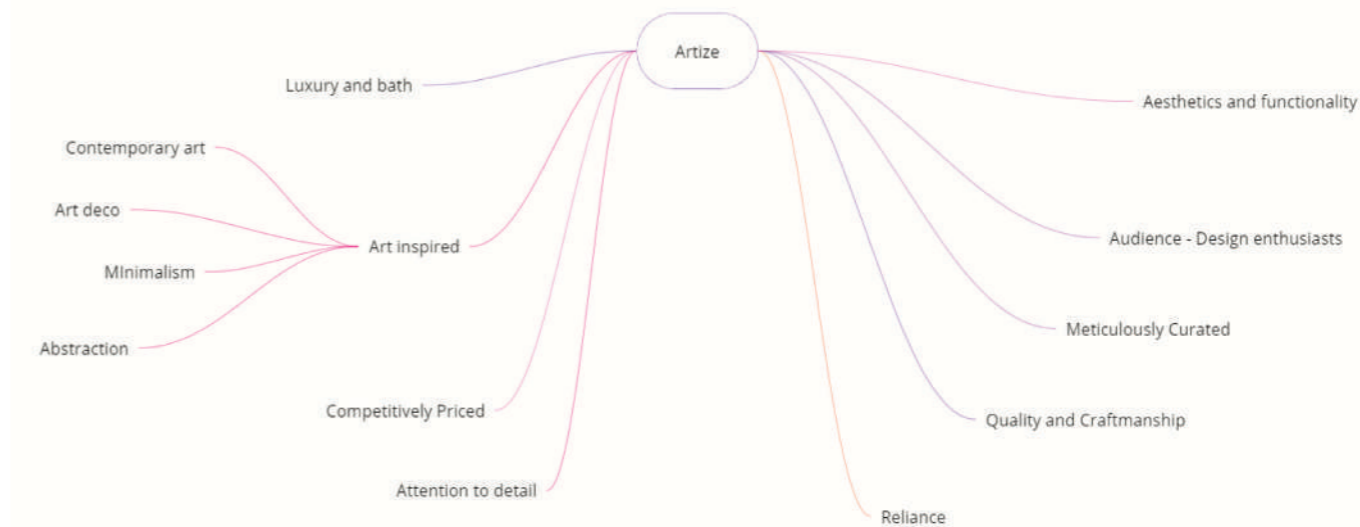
Artize

Luxury and bath

Contemporary art

Art deco

MInimalism

Abstraction

Art inspired

Competitively Priced

Attention to detail

Aesthetics and functionality

Audience - Design enthusiasts

Meticulously Curated

Quality and Craftmanship

Reliance